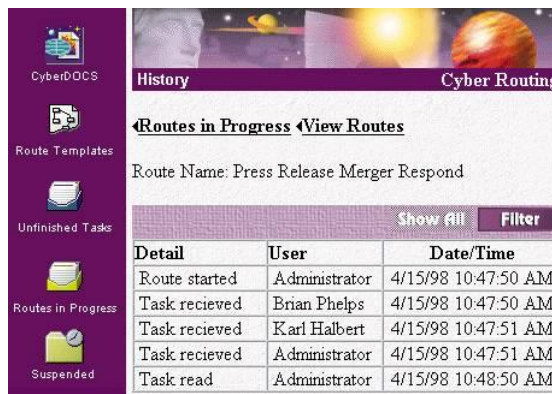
CyberDOCS

Route Templates

Unfinished Tasks

Routes in Progress

Suspended

History

Cyber Routing

◂Routes in Progress ◂View Routes

Route Name: Press Release Merger Respond

Show All Filter

| Detail | User | Date/Time |
|---|---|---|
| Route started | Administrator | 4/15/98 10:47:50 AM |
| Task recieved | Brian Phelps | 4/15/98 10:47:50 AM |
| Task recieved | Karl Halbert | 4/15/98 10:47:51 AM |
| Task recieved | Administrator | 4/15/98 10:47:51 AM |
| Task read | Administrator | 4/15/98 10:48:50 AM |